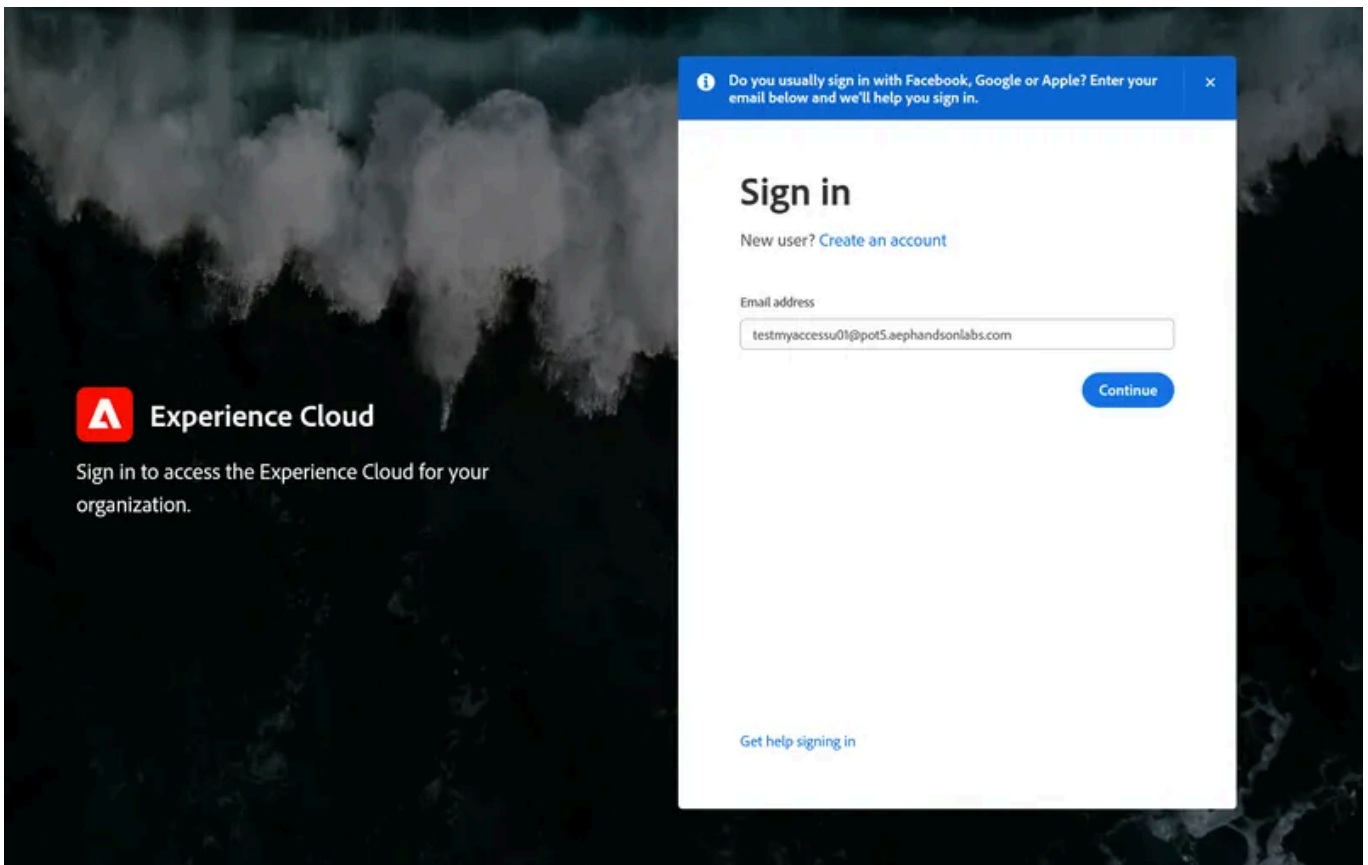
Experience Cloud

Sign in to access the Experience Cloud for your organization.

Do you usually sign in with Facebook, Google or Apple? Enter your email below and we'll help you sign in.

×

Sign in

New user? Create an account

Email address

testmyaccessu01@pot5.aephandsonlabs.com

Continue

Get help signing in